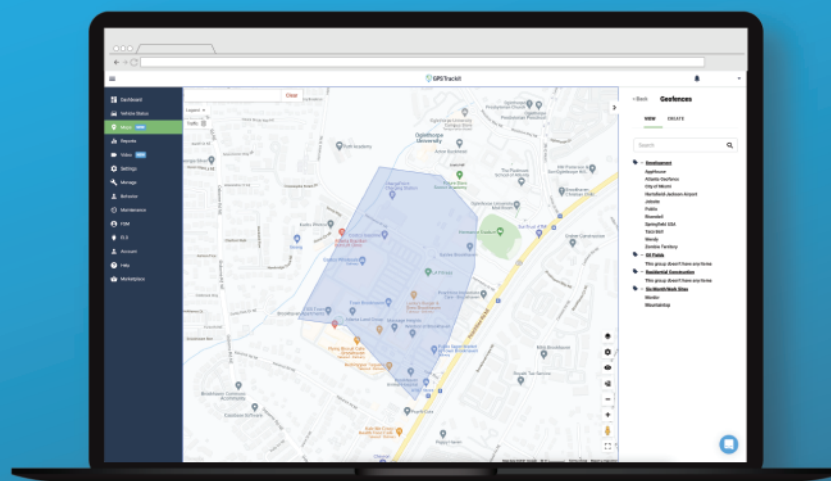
GPSTrackit

Dashboard
Vehicle Status
Maps
Reports
Video
Settings
Manage
Behavior
Maintenance
FSM
ELS
Account
Help
Marketplace

Clear
Layers
Traffic

Oglethorpe University

< Back
Geofences
VIEW
CREATE
Search

Development
Applause
Atlanta Geofence
City of Miami
Hartsfield Jackson Airport
Jobsite
Publix
Riverdell
Springfield USA
Taco Bell
Wendy
Zombie Territory
Oil Fields
This group doesn't have any items
Residential Construction
This group doesn't have any items
Six Month Work Sites
Monitor
Mountaintop